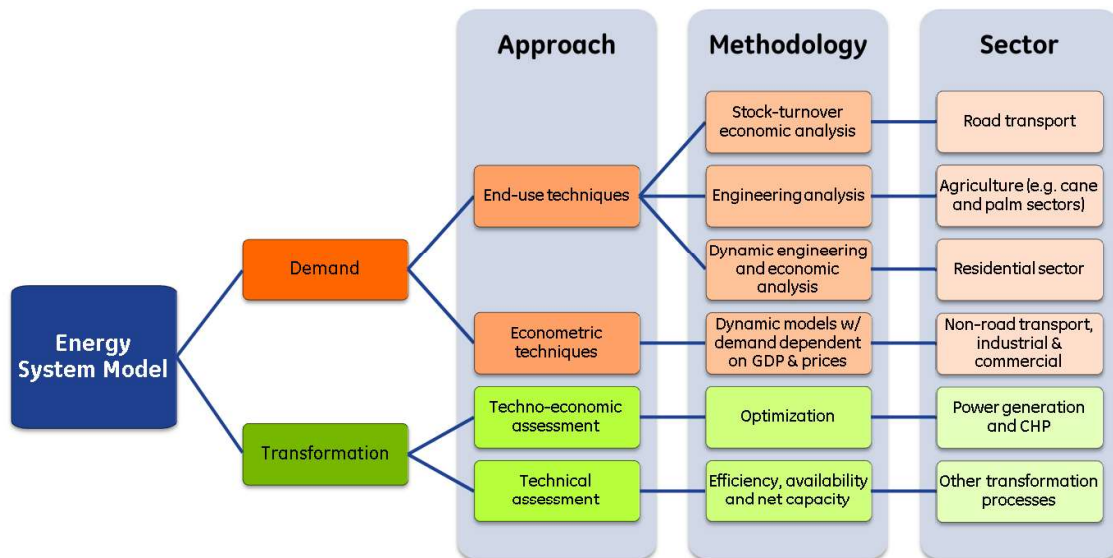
Approach

Methodology

Sector

Energy System Model

Demand

Transformation

End-use techniques

Econometric techniques

Techno-economic assessment

Technical assessment

Stock-turnover economic analysis

Engineering analysis

Dynamic engineering and economic analysis

Dynamic models w/ demand dependent on GDP & prices

Optimization

Efficiency, availability and net capacity

Road transport

Agriculture (e.g. cane and palm sectors)

Residential sector

Non-road transport, industrial & commercial

Power generation and CHP

Other transformation processes